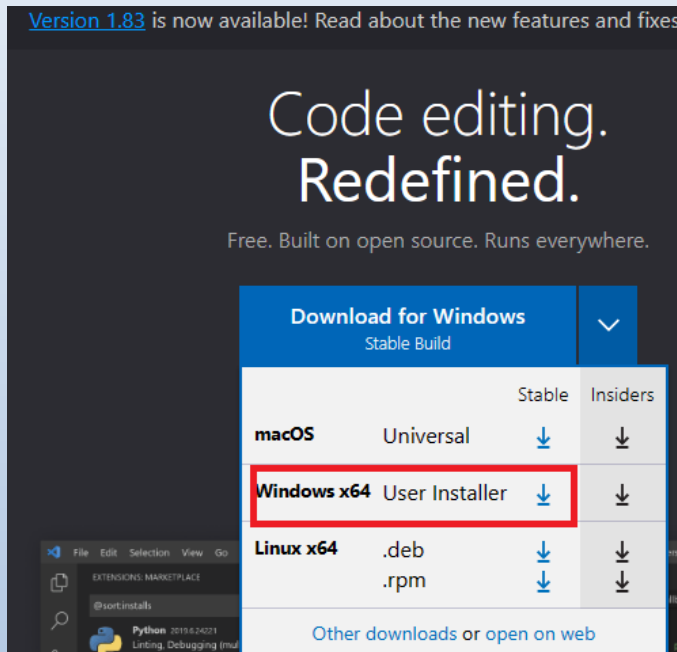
Version 1.83 is now available! Read about the new features and fixes

Code editing.
Redefined.

Free. Built on open source. Runs everywhere.

Download for Windows
Stable Build

| | | Stable | Insiders |
|---|---|---|---|
| macOS | Universal | ↓ | ↓ |
| Windows x64 | User Installer | ↓ | ↓ |
| Linux x64 | .deb<br>.rpm | ↓<br>↓ | ↓<br>↓ |

Other downloads or open on web

File Edit Selection View Go
EXTENSIONS: MARKETPLACE
@sort:installs
Python 2019.6.24221
Linting, Debugging (mul